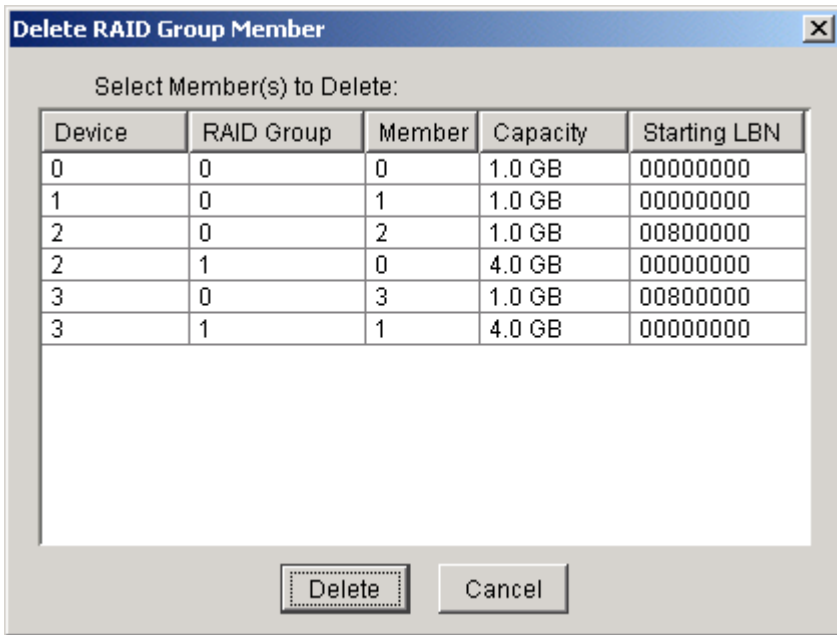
Delete RAID Group Member

×

Select Member(s) to Delete:

| Device | RAID Group | Member | Capacity | Starting LBN |
|---|---|---|---|---|
| 0 | 0 | 0 | 1.0 GB | 00000000 |
| 1 | 0 | 1 | 1.0 GB | 00000000 |
| 2 | 0 | 2 | 1.0 GB | 00800000 |
| 2 | 1 | 0 | 4.0 GB | 00000000 |
| 3 | 0 | 3 | 1.0 GB | 00800000 |
| 3 | 1 | 1 | 4.0 GB | 00000000 |

Delete

Cancel